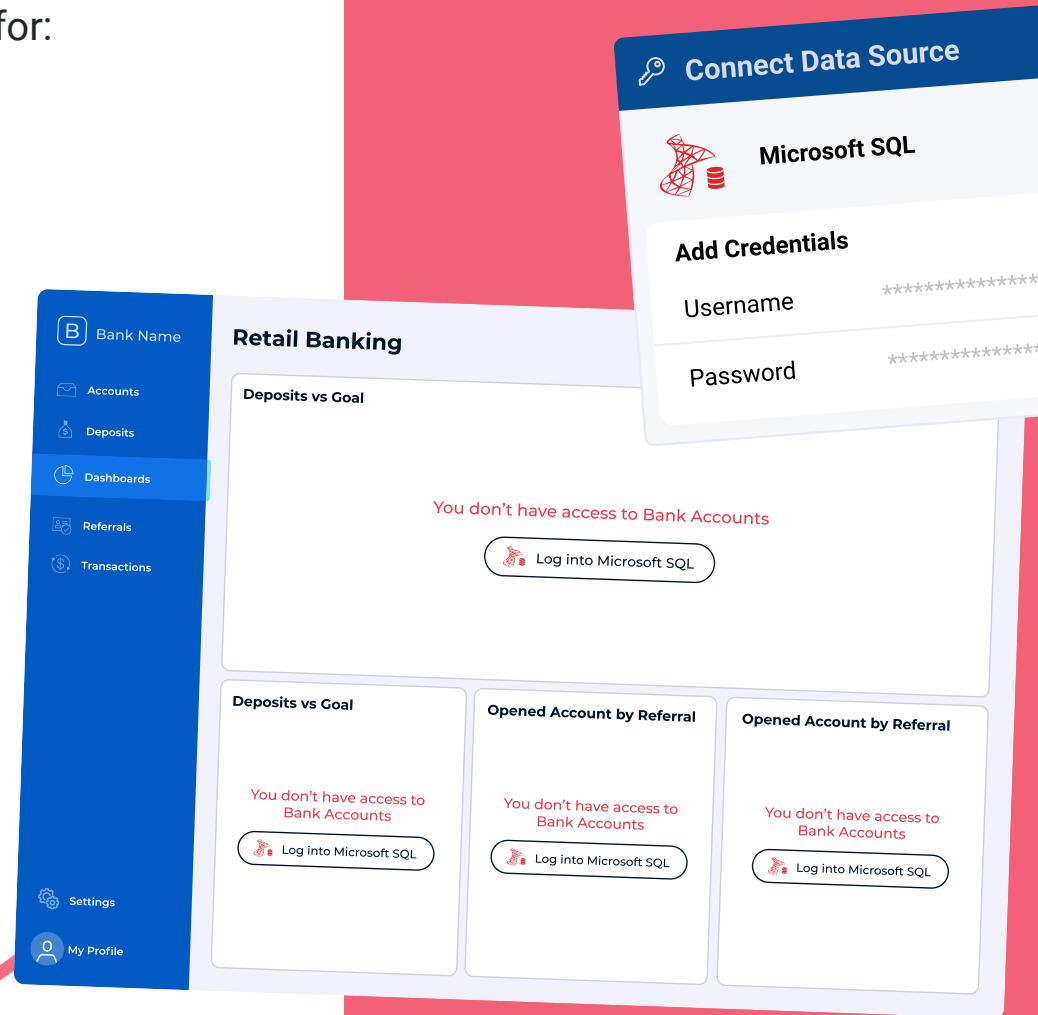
for:

Connect Data Source

Microsoft SQL

Add Credentials

Username ***************

Password ***************

B Bank Name

Accounts

Deposits

Dashboards

Referrals

Transactions

Settings

My Profile

Retail Banking

Deposits vs Goal

You don't have access to Bank Accounts

Log into Microsoft SQL

Deposits vs Goal

You don't have access to Bank Accounts

Log into Microsoft SQL

Opened Account by Referral

You don't have access to Bank Accounts

Log into Microsoft SQL

Opened Account by Referral

You don't have access to Bank Accounts

Log into Microsoft SQL